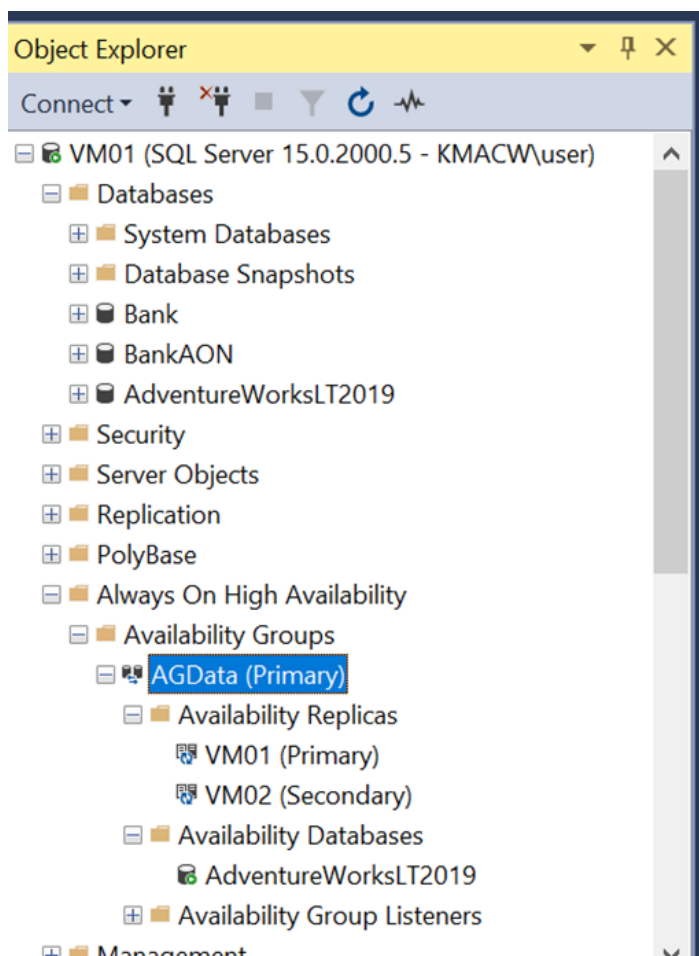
Object Explorer

Connect

VM01 (SQL Server 15.0.2000.5 - KMACW\user)
Databases
System Databases
Database Snapshots
Bank
BankAON
AdventureWorksLT2019
Security
Server Objects
Replication
PolyBase
Always On High Availability
Availability Groups
AGData (Primary)
Availability Replicas
VM01 (Primary)
VM02 (Secondary)
Availability Databases
AdventureWorksLT2019
Availability Group Listeners
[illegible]